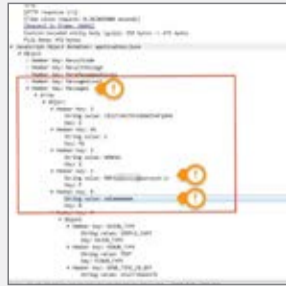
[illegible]
[HTTP response 1/1]
[Time since request: 0.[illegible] seconds]
[Request in frame: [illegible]]
Content-encoded entity body ([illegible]): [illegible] bytes -> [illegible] bytes
File Data: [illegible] bytes
JavaScript Object Notation: application/json
Object
Member Key: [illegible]
Member Key: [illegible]
Member Key: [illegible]
Member Key: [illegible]
Member Key: Messages
Array
Object
Member Key: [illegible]
String value: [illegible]
Key: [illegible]
Member Key: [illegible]
String value: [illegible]
Key: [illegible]
Member Key: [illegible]
String value: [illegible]
Key: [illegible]
Member Key: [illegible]
String value: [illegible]
Key: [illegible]
Member Key: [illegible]
String value: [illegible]
Key: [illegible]
Object
Member Key: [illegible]
String value: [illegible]
Key: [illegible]
Member Key: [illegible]
String value: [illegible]
Key: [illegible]
Member Key: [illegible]
String value: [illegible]